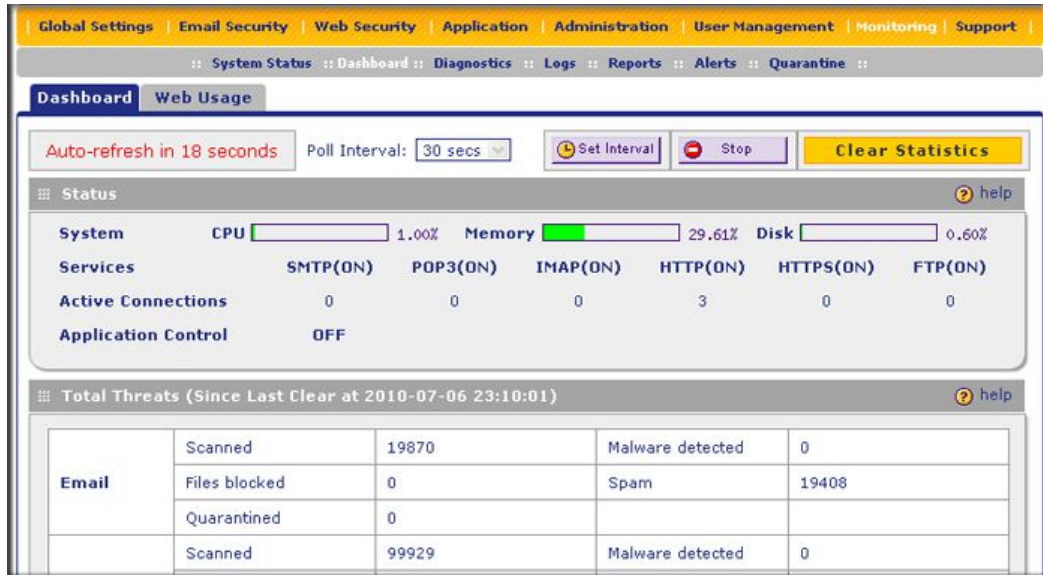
Global Settings | Email Security | Web Security | Application | Administration | User Management | Monitoring | Support

:: System Status :: Dashboard :: Diagnostics :: Logs :: Reports :: Alerts :: Quarantine ::

Dashboard Web Usage

Auto-refresh in 18 seconds Poll Interval: 30 secs Set Interval Stop Clear Statistics

Status help

| System | CPU | 1.00% | Memory | 29.61% | Disk | 0.60% |
|---|---|---|---|---|---|---|
| Services | SMTP(ON) | POP3(ON) | IMAP(ON) | HTTP(ON) | HTTPS(ON) | FTP(ON) |
| Active Connections | 0 | 0 | 0 | 3 | 0 | 0 |
| Application Control | OFF | | | | | |

Total Threats (Since Last Clear at 2010-07-06 23:10:01) help

| | | | | |
|---|---|---|---|---|
| Email | Scanned | 19870 | Malware detected | 0 |
| | Files blocked | 0 | Spam | 19408 |
| | Quarantined | 0 | | |
| | Scanned | 99929 | Malware detected | 0 |